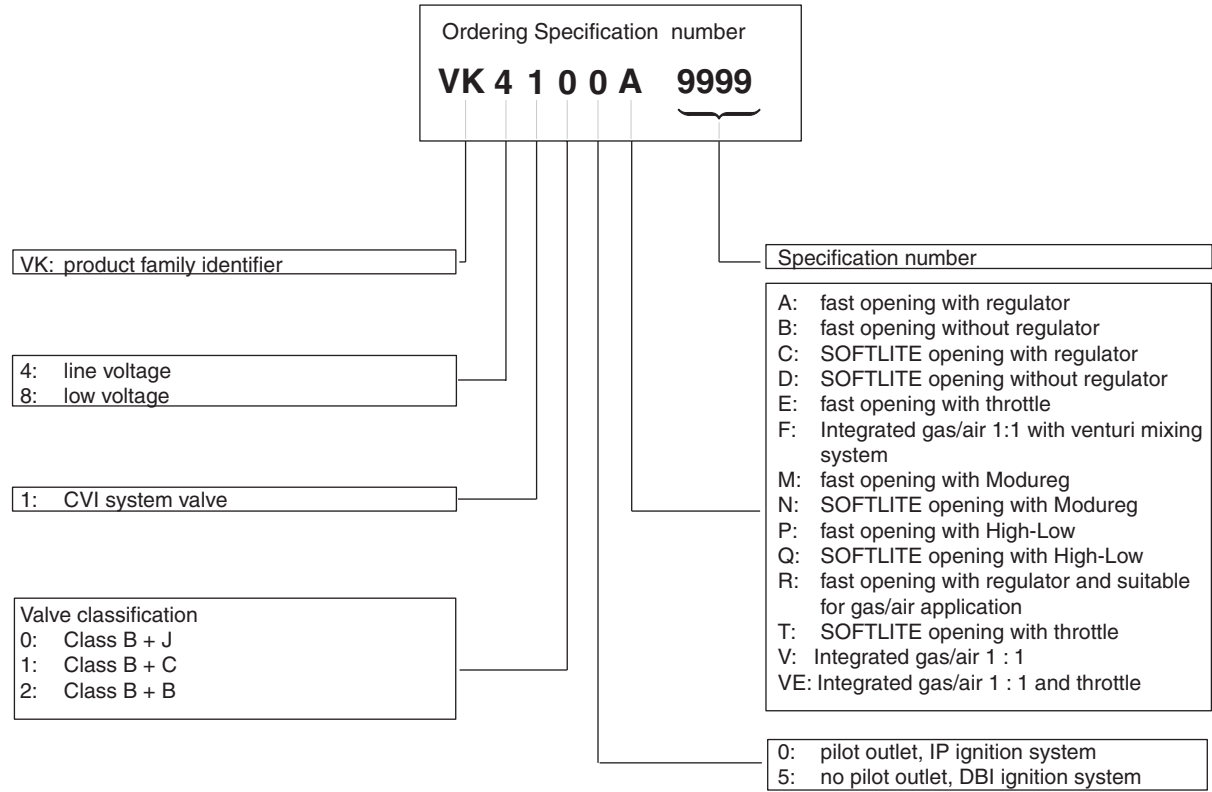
Ordering Specification number

VK 4 1 0 0 A 9999

VK: product family identifier

Specification number

4: line voltage
8: low voltage

A: fast opening with regulator
B: fast opening without regulator
C: SOFTLITE opening with regulator
D: SOFTLITE opening without regulator
E: fast opening with throttle
F: Integrated gas/air 1:1 with venturi mixing system
M: fast opening with Modureg
N: SOFTLITE opening with Modureg
P: fast opening with High-Low
Q: SOFTLITE opening with High-Low
R: fast opening with regulator and suitable for gas/air application
T: SOFTLITE opening with throttle
V: Integrated gas/air 1 : 1
VE: Integrated gas/air 1 : 1 and throttle

1: CVI system valve

Valve classification
0: Class B + J
1: Class B + C
2: Class B + B

0: pilot outlet, IP ignition system
5: no pilot outlet, DBI ignition system